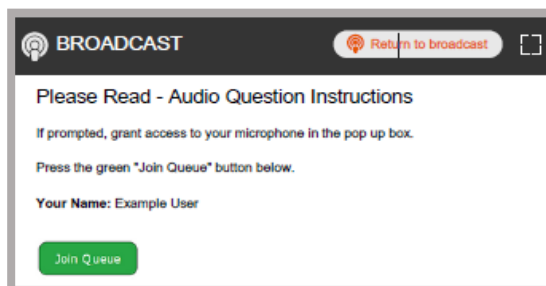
BROADCAST

Return to broadcast

Please Read - Audio Question Instructions

If prompted, grant access to your microphone in the pop up box.

Press the green "Join Queue" button below.

**Your Name:** Example User

Join Queue